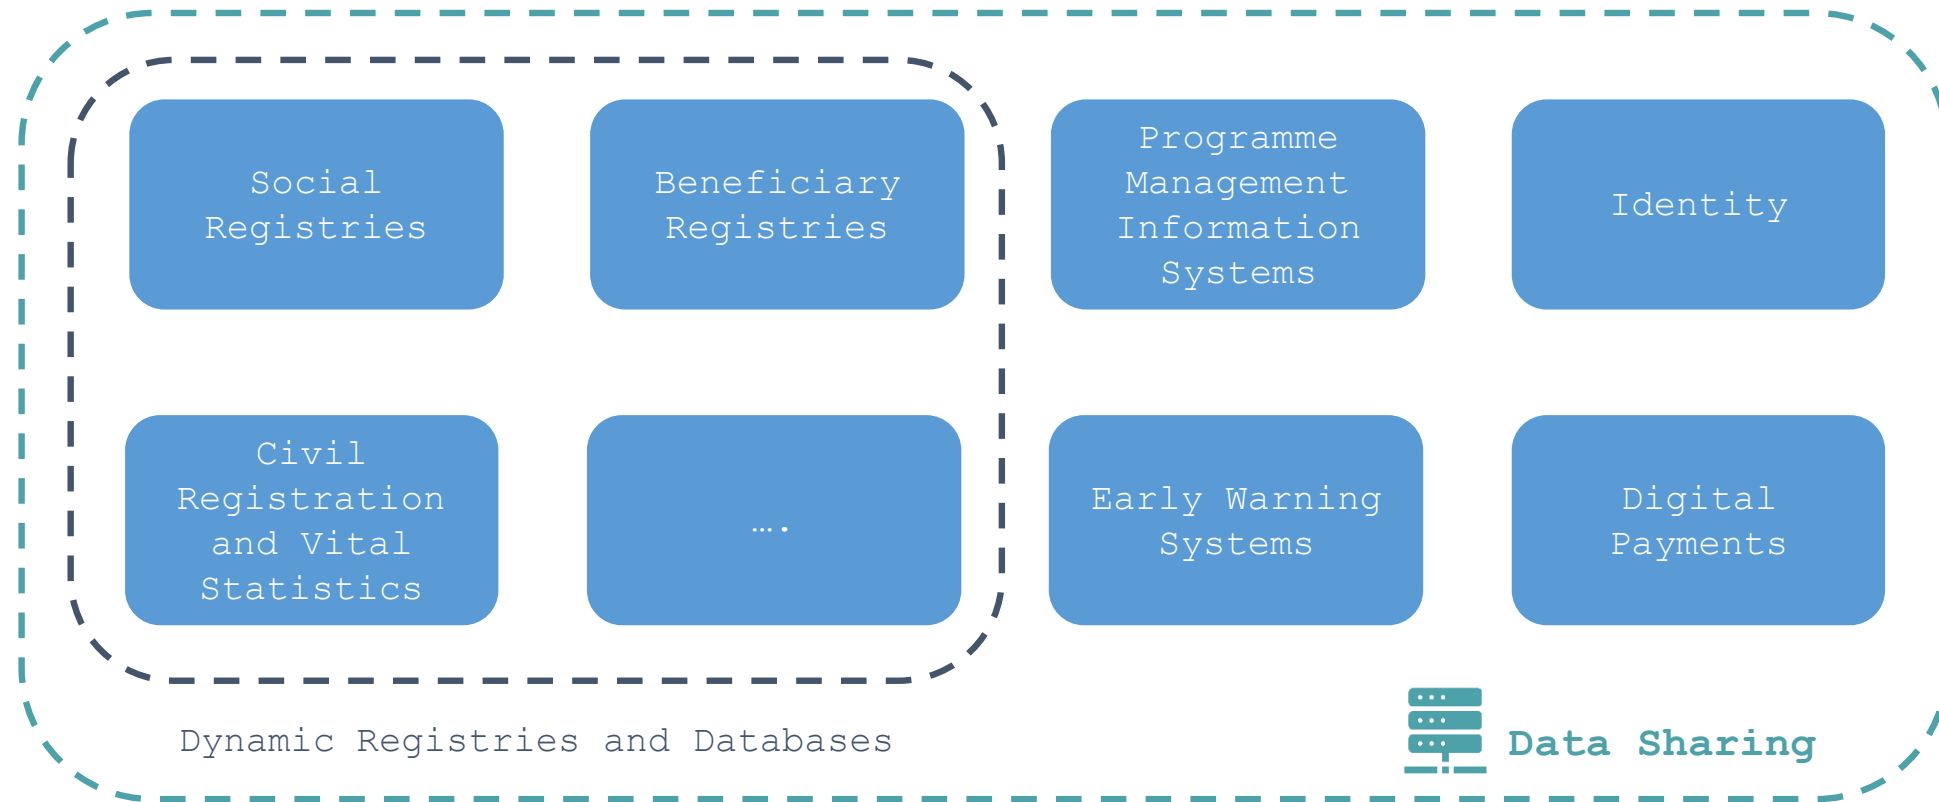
Social Registries

Beneficiary Registries

Programme Management Information Systems

Identity

Civil Registration and Vital Statistics

….

Early Warning Systems

Digital Payments

Dynamic Registries and Databases

Data Sharing